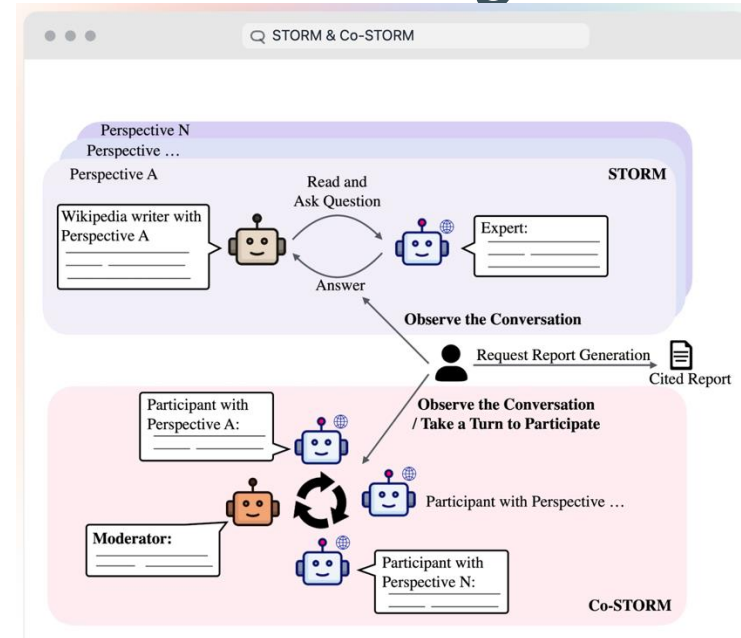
STORM & Co-STORM

Perspective N

Perspective …

Perspective A

STORM

Wikipedia writer with Perspective A

Read and Ask Question

Answer

Expert:

Observe the Conversation

Request Report Generation

Cited Report

Observe the Conversation / Take a Turn to Participate

Participant with Perspective A:

Participant with Perspective …

Moderator:

Participant with Perspective N:

Co-STORM